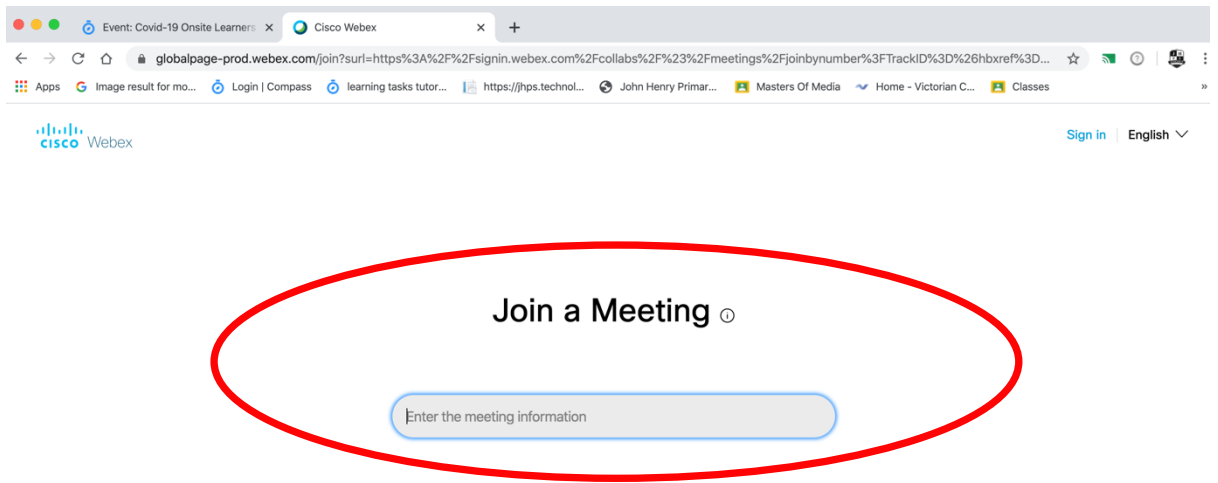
Event: Covid-19 Onsite Learners ×
Cisco Webex ×
+

globalpage-prod.webex.com/join?surl=https%3A%2F%2Fsignin.webex.com%2Fcollabs%2F%23%2Fmeetings%2Fjoinbynumber%3FTrackID%3D%26hbxref%3D...

Apps
Image result for mo...
Login | Compass
learning tasks tutor...
https://jhps.technol...
John Henry Primar...
Masters Of Media
Home - Victorian C...
Classes
»

cisco Webex

Sign in
English

Join a Meeting

Enter the meeting information